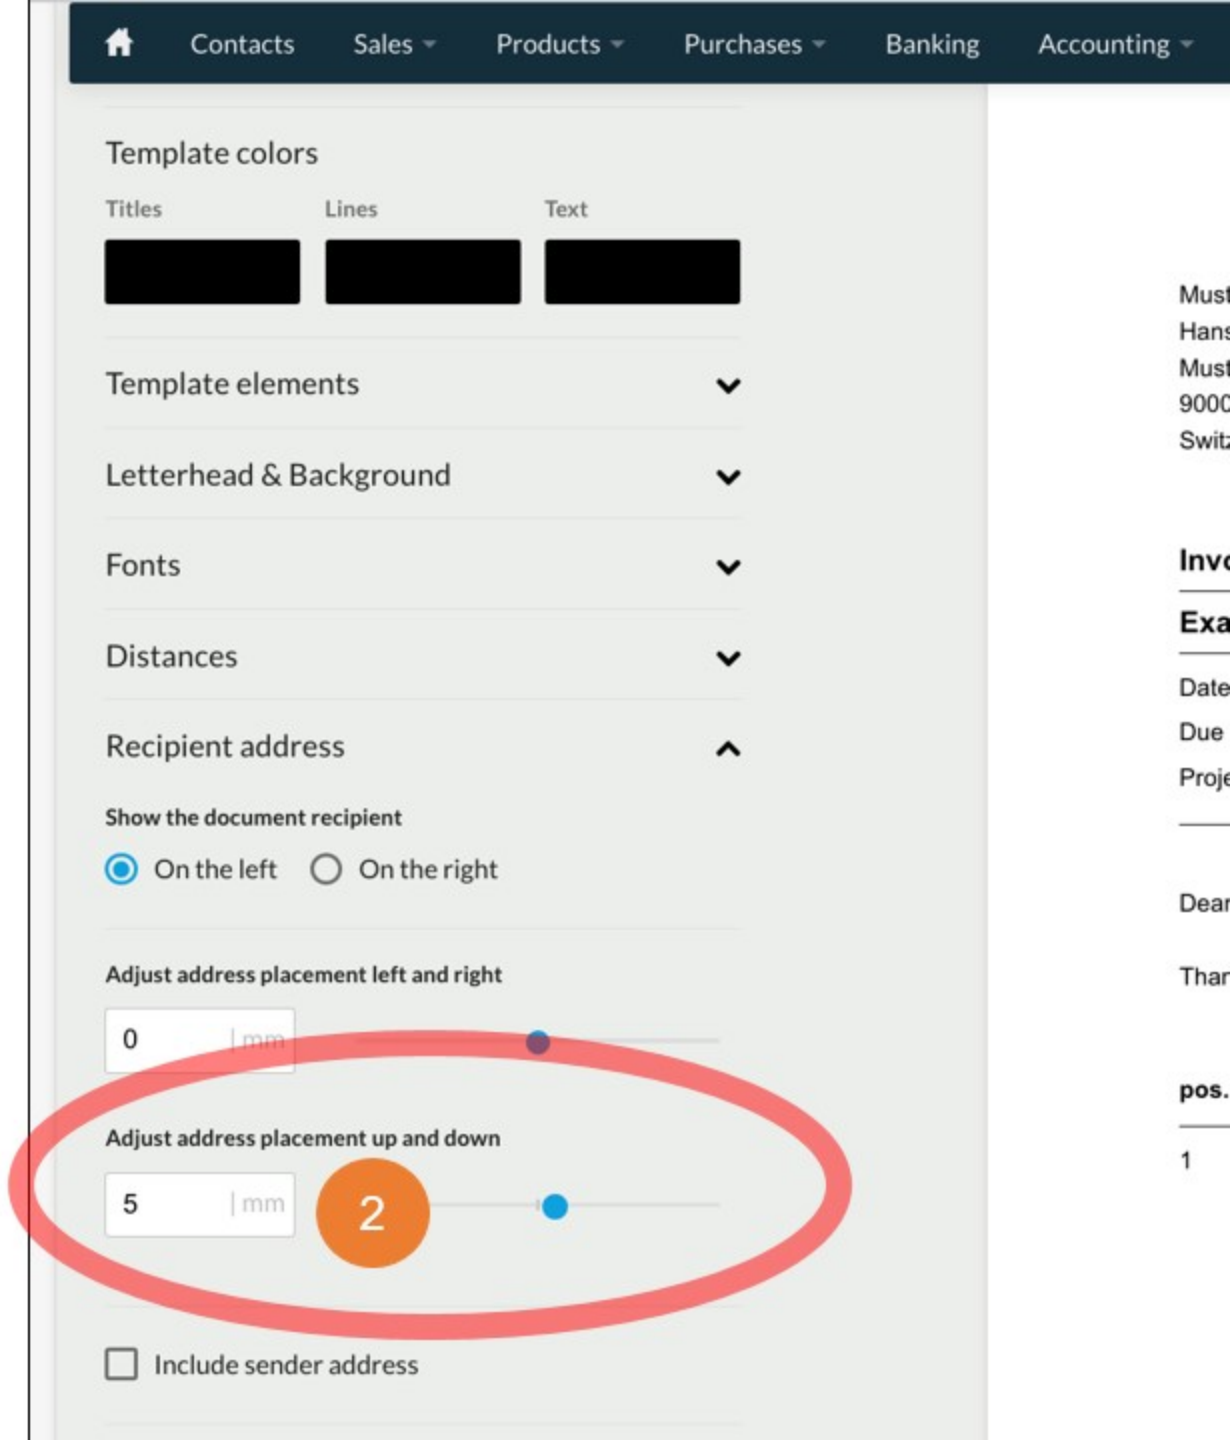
Contacts Sales Products Purchases Banking Accounting

Template colors

Titles Lines Text

Template elements

Letterhead & Background

Fonts

Distances

Recipient address

Show the document recipient

On the left On the right

Adjust address placement left and right

0 mm

Adjust address placement up and down

5 mm

2

Include sender address

Must
Hans
Must
9000
Switz

Invo

Exa

Date

Due

Proje

Dear

Than

pos.

1